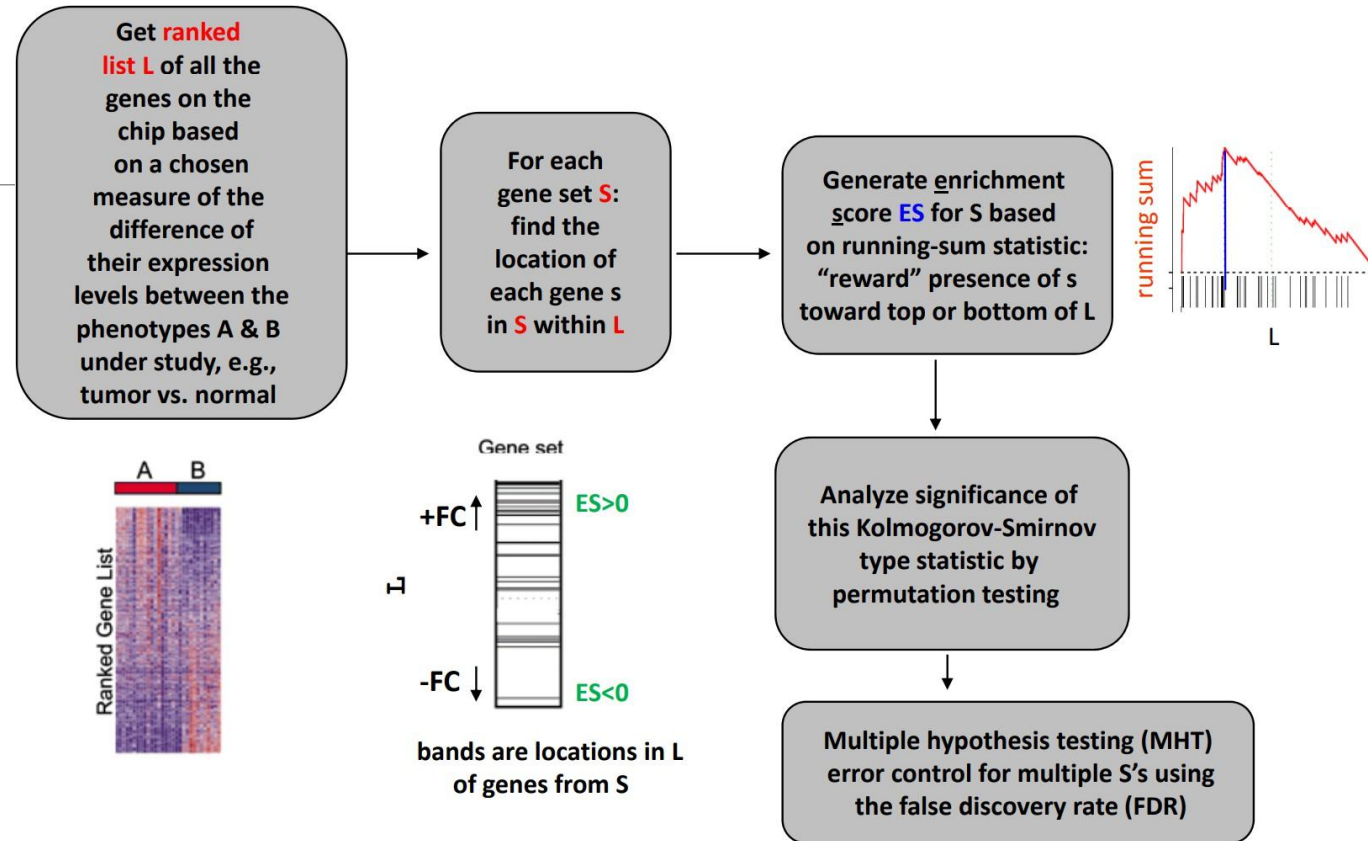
Get ranked list L of all the genes on the chip based on a chosen measure of the difference of their expression levels between the phenotypes A & B under study, e.g., tumor vs. normal

For each gene set S: find the location of each gene s in S within L

Generate enrichment score ES for S based on running-sum statistic: "reward" presence of s toward top or bottom of L

running sum

L

A B

Ranked Gene List

Gene set

+FC

ES>0

L

-FC

ES<0

bands are locations in L of genes from S

Analyze significance of this Kolmogorov-Smirnov type statistic by permutation testing

Multiple hypothesis testing (MHT) error control for multiple S's using the false discovery rate (FDR)